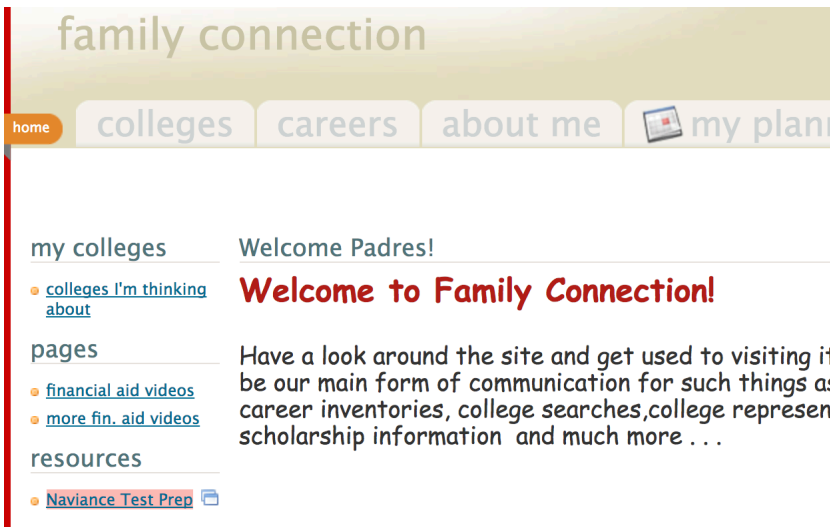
family connection

home colleges careers about me my plan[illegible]

my colleges

colleges I'm thinking about

pages

financial aid videos

more fin. aid videos

resources

Naviance Test Prep

Welcome Padres!

Welcome to Family Connection!

Have a look around the site and get used to visiting it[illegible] be our main form of communication for such things as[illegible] career inventories, college searches,college represen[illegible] scholarship information and much more . . .